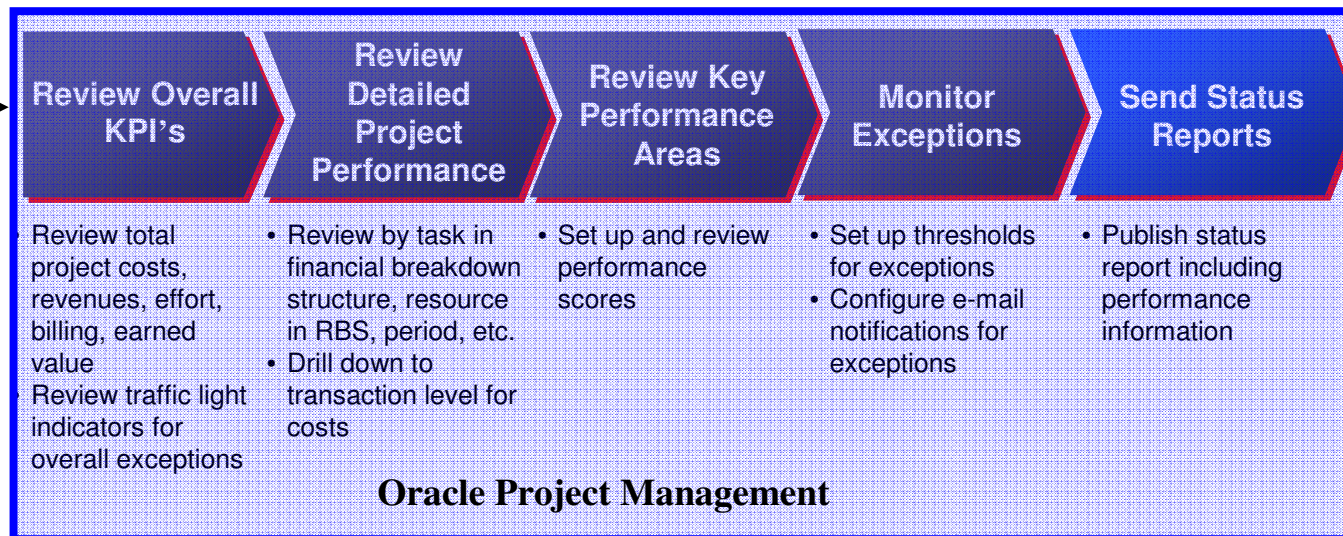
Review Overall KPI's

Review Detailed Project Performance

Review Key Performance Areas

Monitor Exceptions

Send Status Reports

• Review total project costs, revenues, effort, billing, earned value
• Review traffic light indicators for overall exceptions

• Review by task in financial breakdown structure, resource in RBS, period, etc.
• Drill down to transaction level for costs

• Set up and review performance scores

• Set up thresholds for exceptions
• Configure e-mail notifications for exceptions

• Publish status report including performance information

Oracle Project Management